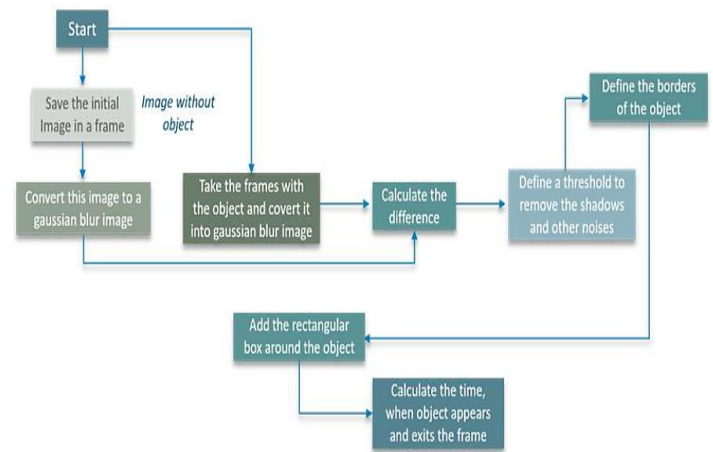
Start

Save the initial Image in a frame

Image without object

Convert this image to a gaussian blur image

Take the frames with the object and covert it into gaussian blur image

Calculate the difference

Define a threshold to remove the shadows and other noises

Define the borders of the object

Add the rectangular box around the object

Calculate the time, when object appears and exits the frame